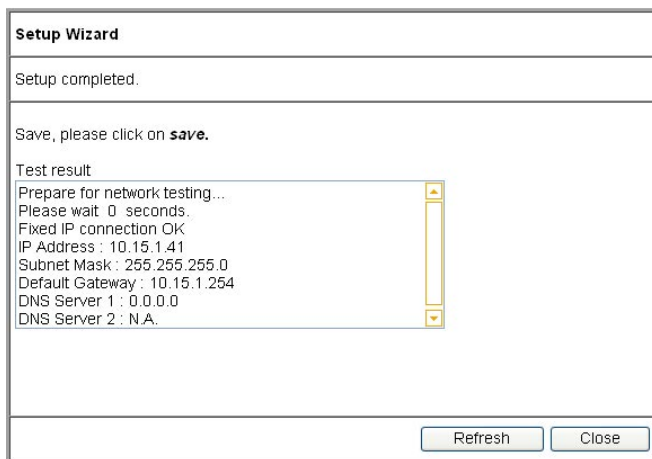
Setup Wizard

Setup completed.

Save, please click on ***save.***

Test result

Prepare for network testing...
Please wait 0 seconds.
Fixed IP connection OK
IP Address : 10.15.1.41
Subnet Mask : 255.255.255.0
Default Gateway : 10.15.1.254
DNS Server 1 : 0.0.0.0
DNS Server 2 : N.A.

Refresh Close